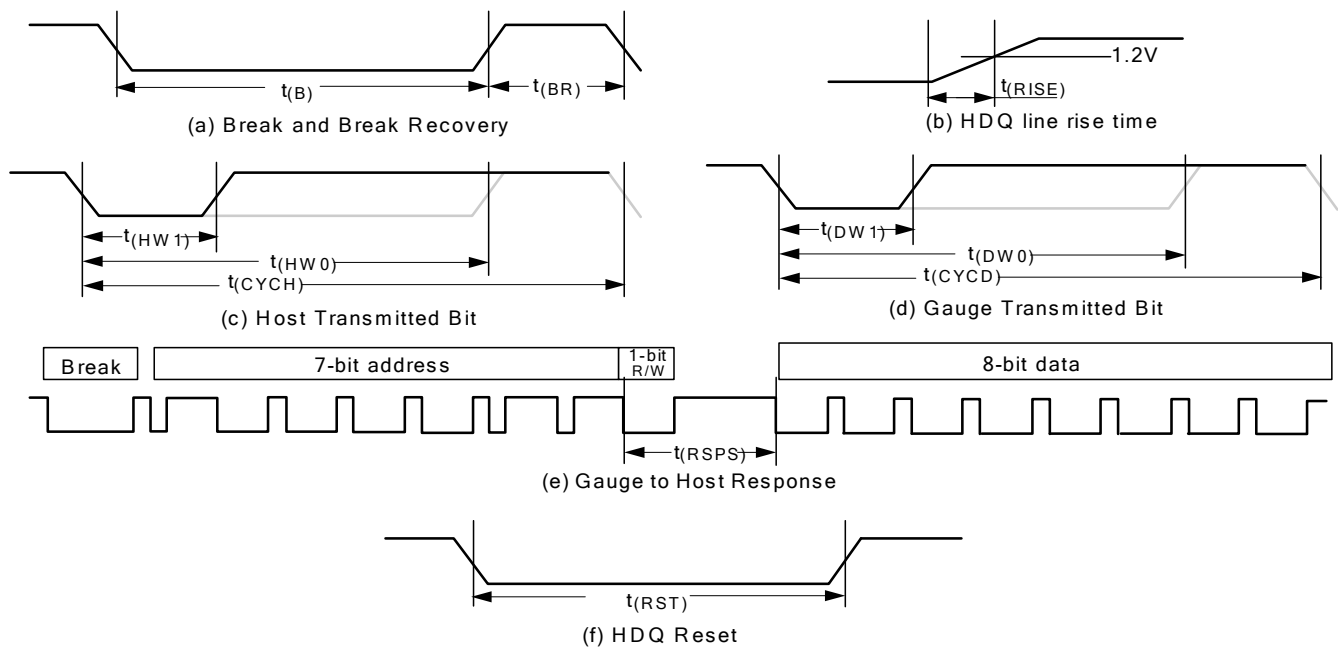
$t_{(B)}$

$t_{(BR)}$

(a) Break and Break Recovery

1.2V

$t_{(RISE)}$

(b) HDQ line rise time

$t_{(HW1)}$

$t_{(HW0)}$

$t_{(CYCH)}$

(c) Host Transmitted Bit

$t_{(DW1)}$

$t_{(DW0)}$

$t_{(CYCD)}$

(d) Gauge Transmitted Bit

Break

7-bit address

1-bit R/W

8-bit data

$t_{(RSPS)}$

(e) Gauge to Host Response

$t_{(RST)}$

(f) HDQ Reset